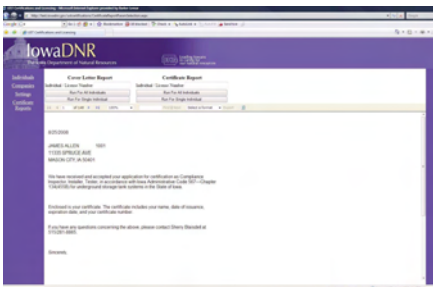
IowaDNR

The Iowa Department of Natural Resources

Individuals
Companies
Settings
Certificate Reports

Cover Letter Report
Individual: Corson Thatcher
Run For All Individuals
Run For Single Individual

Certificate Report
Individual: Corson Thatcher
Run For All Individuals
Run For Single Individual

8/25/2008

JAMES ALLEN 1001
11333 SPRUCE AVE
MASON CITY IA 50401

We have received and accepted your application for certification as Compliance Inspector, Installer, Tester, in accordance with Iowa Administrative Code 567—Chapter 134(455B) for underground storage tank systems in the State of Iowa.

Enclosed is your certificate. The certificate includes your name, date of issuance, expiration date, and your certificate number.

If you have any questions concerning the above, please contact Sherry Blandell at 515/281-8865.

Sincerely,